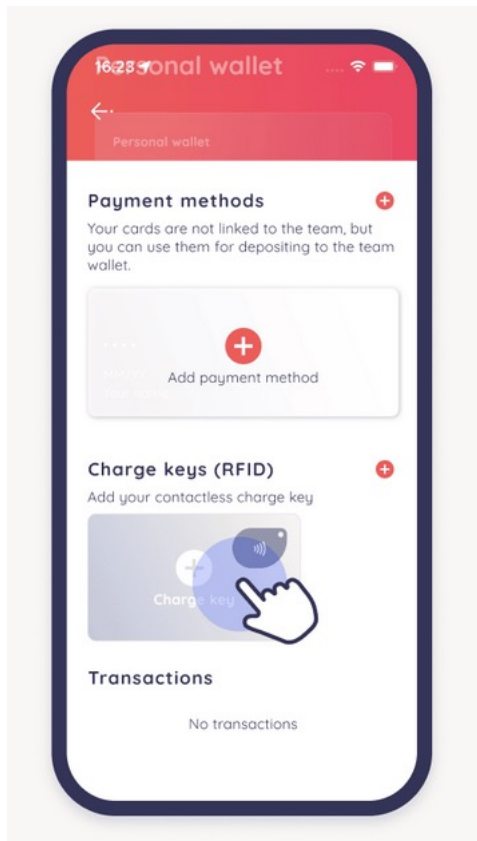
16:23 Personal wallet

Personal wallet

Payment methods

Your cards are not linked to the team, but you can use them for depositing to the team wallet.

Add payment method

Charge keys (RFID)

Add your contactless charge key

Charge key

Transactions

No transactions